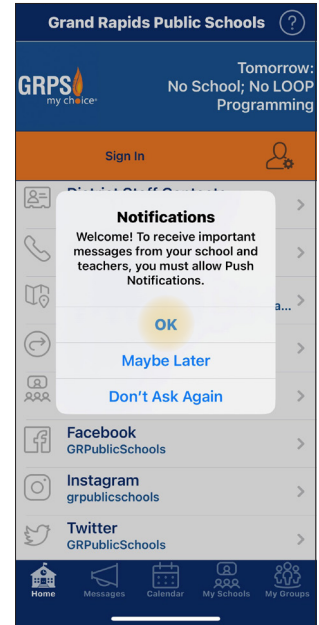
Grand Rapids Public Schools ?

GRPS my choice

Tomorrow: No School; No LOOP Programming

Sign In

District Staff Contacts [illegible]

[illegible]

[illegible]a...

Notifications

Welcome! To receive important messages from your school and teachers, you must allow Push Notifications.

OK

Maybe Later

Don't Ask Again

Facebook
GRPublicSchools

Instagram
grpublicschools

Twitter
GRPublicSchools

Home Messages Calendar My Schools My Groups